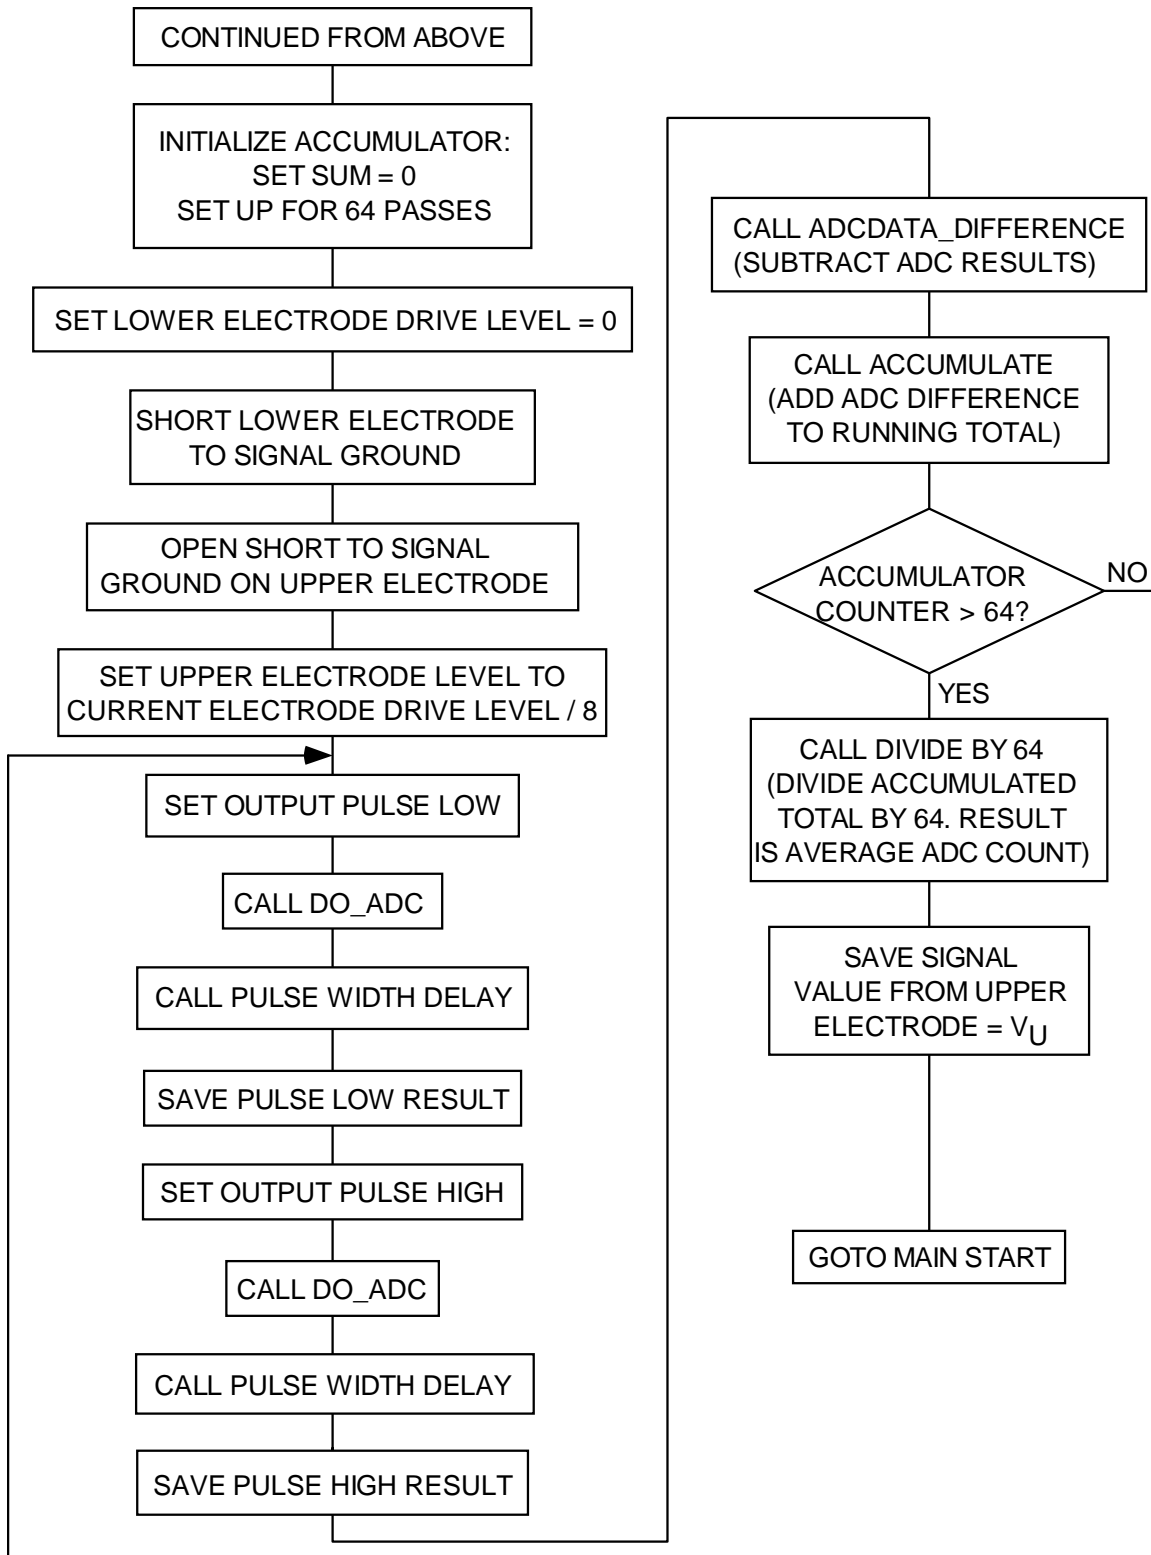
CONTINUED FROM ABOVE

INITIALIZE ACCUMULATOR:
SET SUM = 0
SET UP FOR 64 PASSES

SET LOWER ELECTRODE DRIVE LEVEL = 0

SHORT LOWER ELECTRODE TO SIGNAL GROUND

OPEN SHORT TO SIGNAL GROUND ON UPPER ELECTRODE

SET UPPER ELECTRODE LEVEL TO CURRENT ELECTRODE DRIVE LEVEL / 8

SET OUTPUT PULSE LOW

CALL DO_ADC

CALL PULSE WIDTH DELAY

SAVE PULSE LOW RESULT

SET OUTPUT PULSE HIGH

CALL DO_ADC

CALL PULSE WIDTH DELAY

SAVE PULSE HIGH RESULT

CALL ADCDATA_DIFFERENCE (SUBTRACT ADC RESULTS)

CALL ACCUMULATE (ADD ADC DIFFERENCE TO RUNNING TOTAL)

ACCUMULATOR COUNTER > 64?

NO

YES

CALL DIVIDE BY 64 (DIVIDE ACCUMULATED TOTAL BY 64. RESULT IS AVERAGE ADC COUNT)

SAVE SIGNAL VALUE FROM UPPER ELECTRODE = $V_U$

GOTO MAIN START